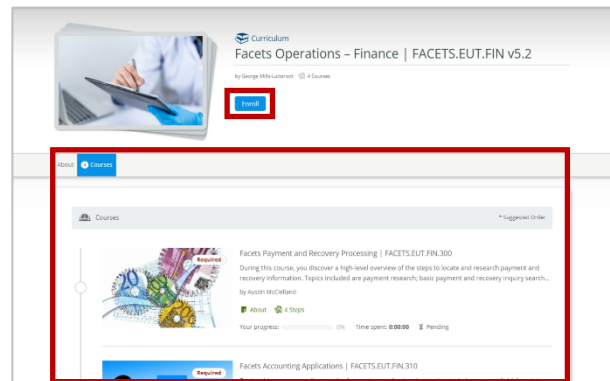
Curriculum

Facets Operations – Finance | FACETS.EUT.FIN v5.2

by George Mills-Lutterott · 4 Courses

Enroll

About Courses

Courses

* Suggested Order

Required

Facets Payment and Recovery Processing | FACETS.EUT.FIN.300

During this course, you discover a high-level overview of the steps to locate and research payment and recovery information. Topics included are payment research; basic payment and recovery inquiry search...

by Austin McClelland

About 4 Steps

Your progress: 0% Time spent: 0:00:00 Pending

Required

Facets Accounting Applications | FACETS.EUT.FIN.310